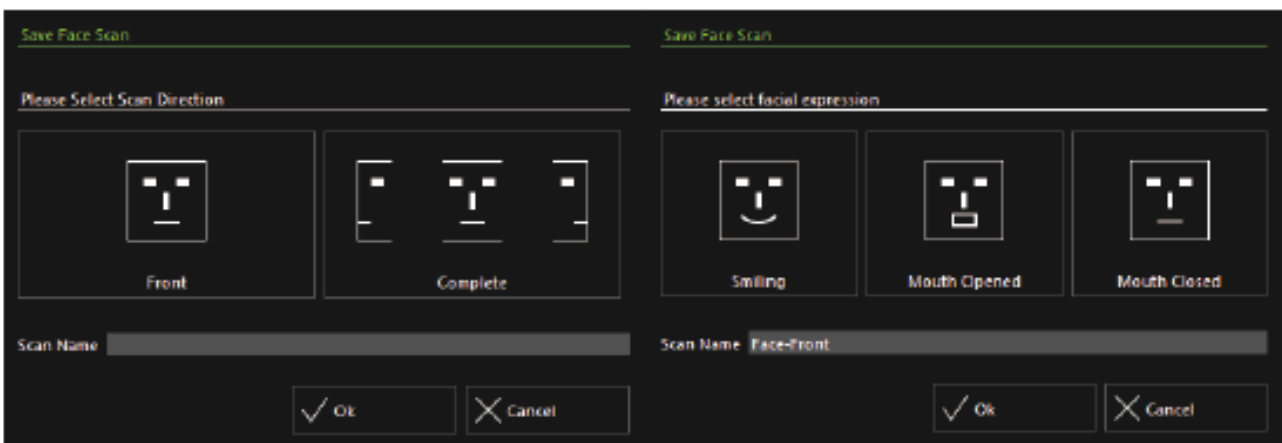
Save Face Scan

Please Select Scan Direction

Front

Complete

Scan Name

Ok

Cancel

Save Face Scan

Please select facial expression

Smiling

Mouth Opened

Mouth Closed

Scan Name Face-Front

Ok

Cancel